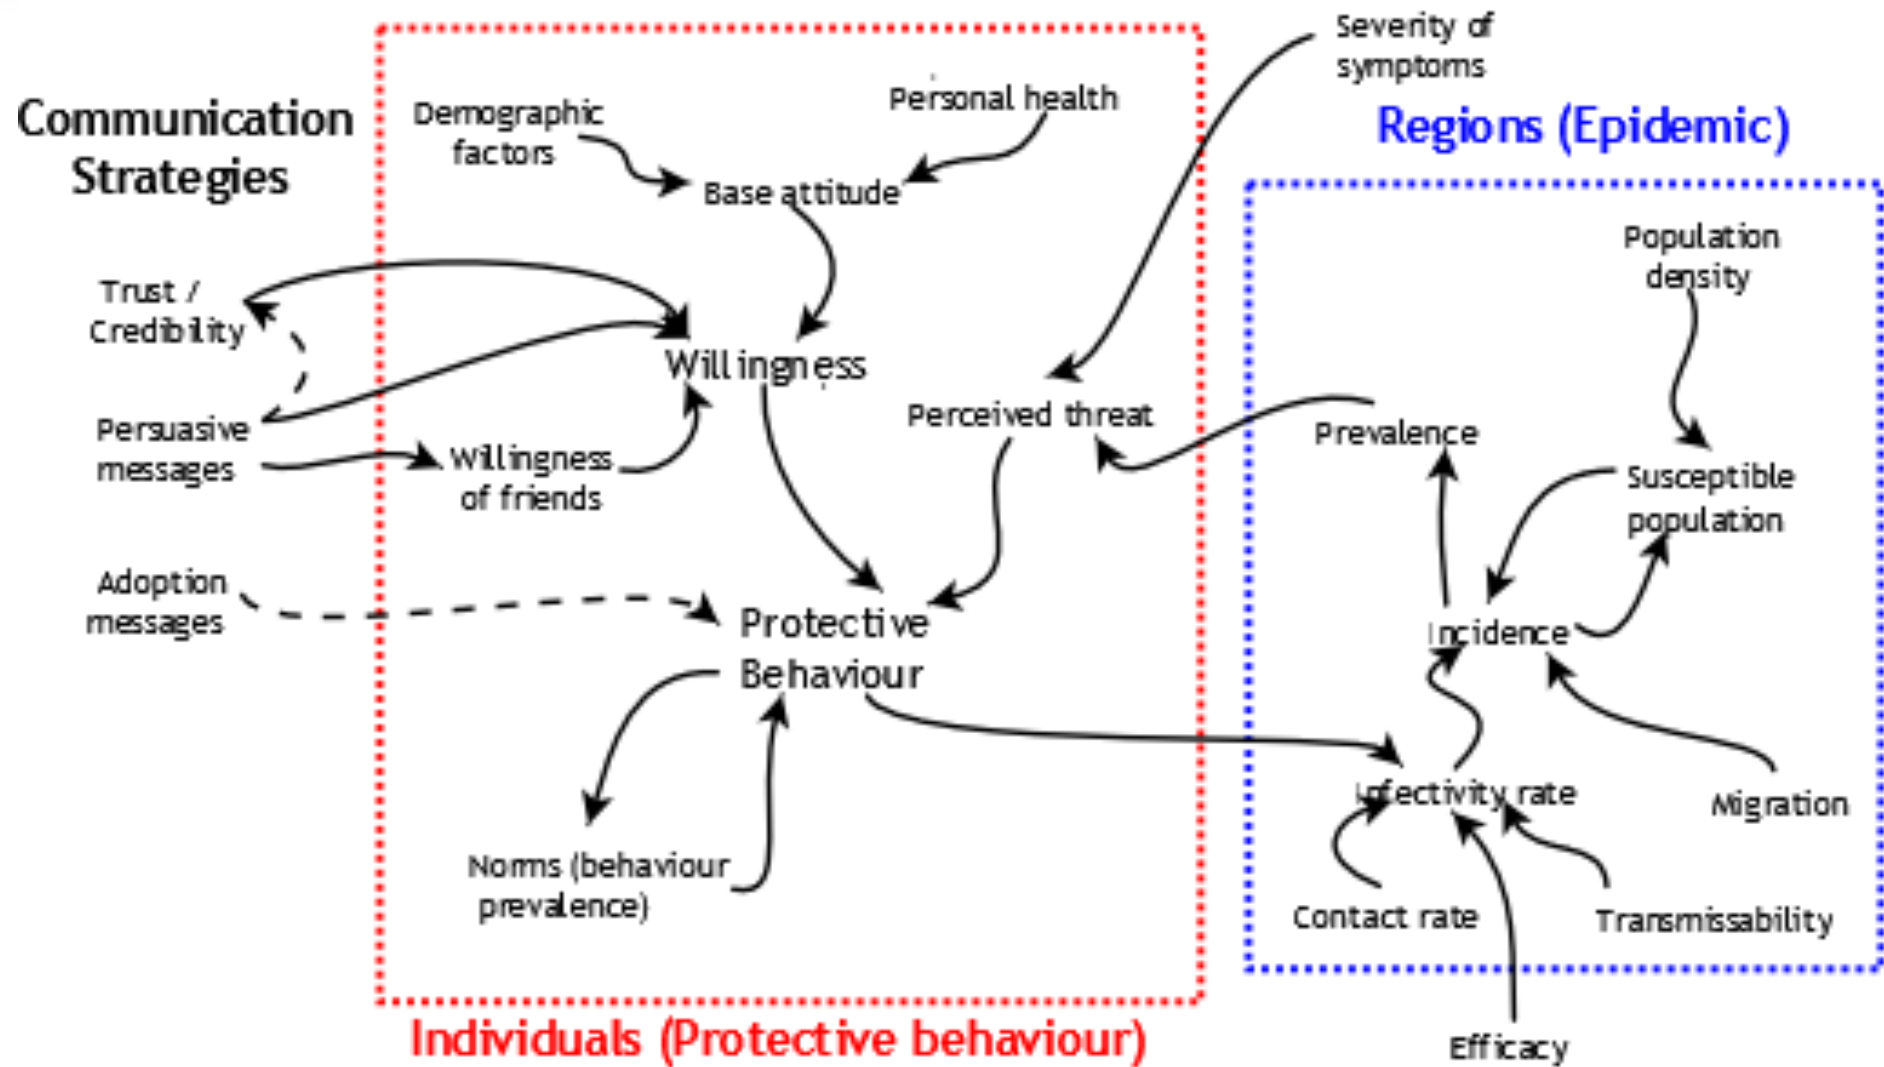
Communication Strategies

Trust / Credibility

Persuasive messages

Adoption messages

Demographic factors

Personal health

Base attitude

Willingness

Willingness of friends

Perceived threat

Protective Behaviour

Norms (behaviour prevalence)

Individuals (Protective behaviour)

Severity of symptoms

Regions (Epidemic)

Population density

Prevalence

Susceptible population

Incidence

Infectivity rate

Migration

Contact rate

Transmissability

Efficacy